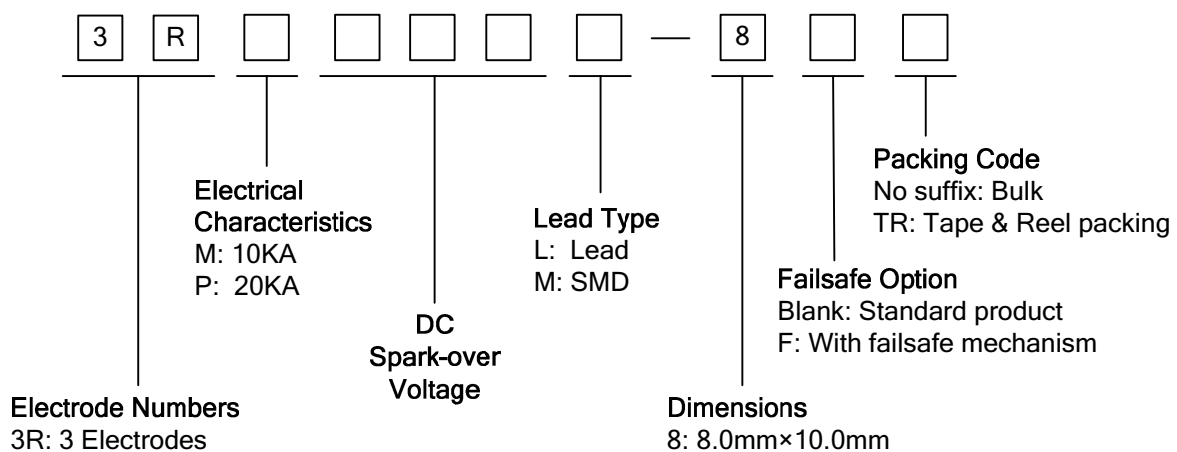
3 R — 8

Packing Code
No suffix: Bulk
TR: Tape & Reel packing

Electrical Characteristics
M: 10KA
P: 20KA

Lead Type
L: Lead
M: SMD

Failsafe Option
Blank: Standard product
F: With failsafe mechanism

DC Spark-over Voltage

Electrode Numbers
3R: 3 Electrodes

Dimensions
8: 8.0mm×10.0mm